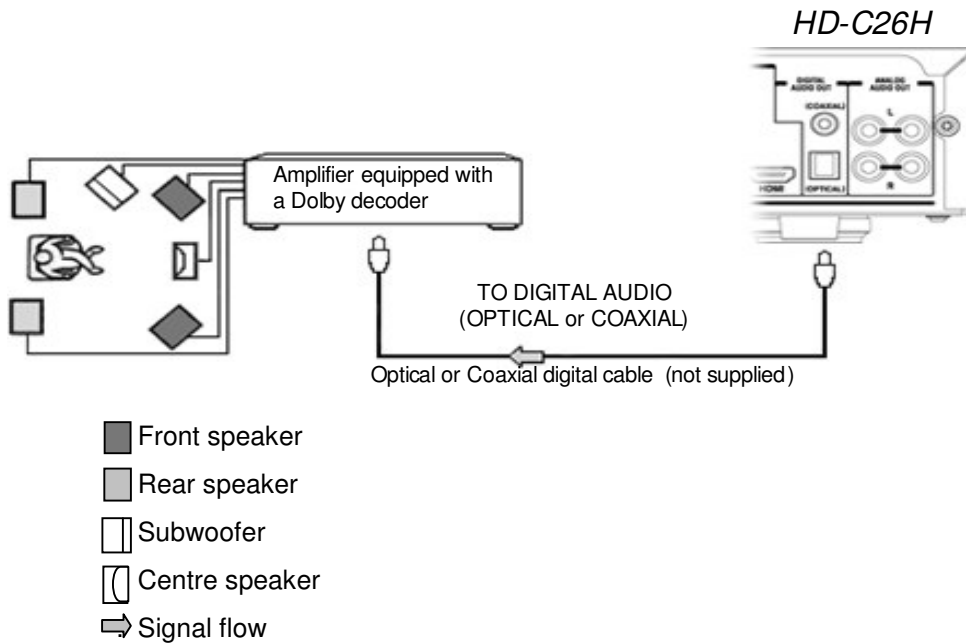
HD-C26H

DIGITAL AUDIO OUT

ANALOG AUDIO OUT

(COAXIAL)

L

R

HDMI

(OPTICAL)

Amplifier equipped with a Dolby decoder

TO DIGITAL AUDIO (OPTICAL or COAXIAL)

Optical or Coaxial digital cable (not supplied)

Front speaker

Rear speaker

Subwoofer

Centre speaker

Signal flow